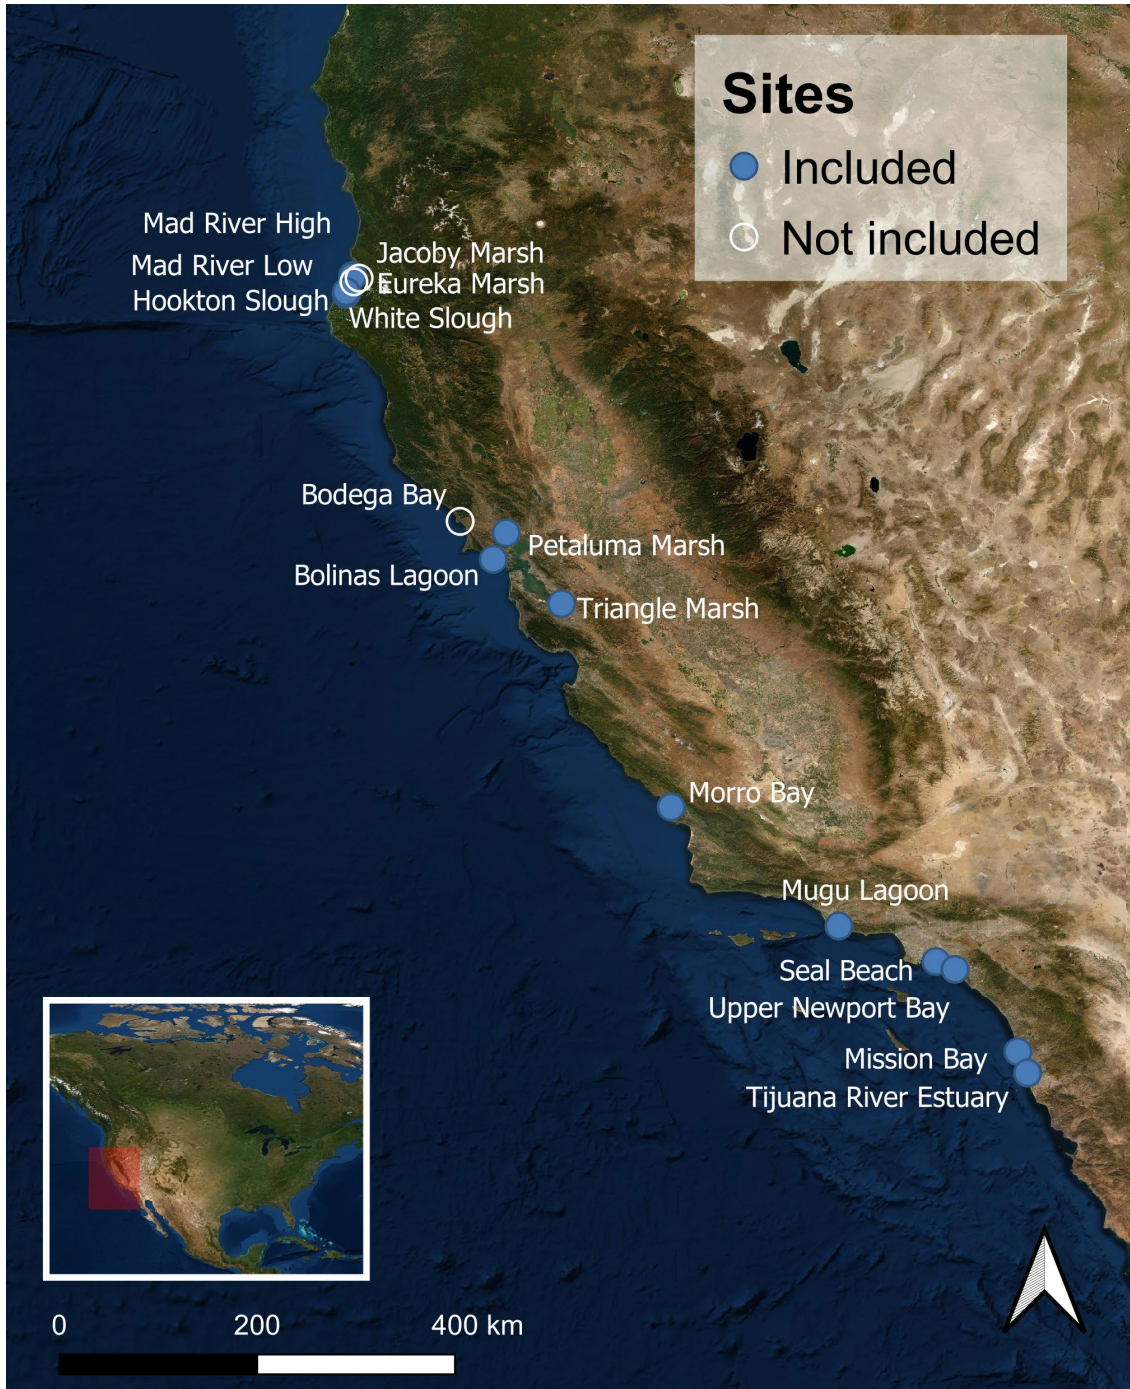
Sites
Included
Not included

Mad River High
Mad River Low
Hookton Slough
Jacoby Marsh
Eureka Marsh
White Slough

Bodega Bay
Petaluma Marsh
Bolinas Lagoon
Triangle Marsh

Morro Bay

Mugu Lagoon
Seal Beach
Upper Newport Bay
Mission Bay
Tijuana River Estuary

0 200 400 km